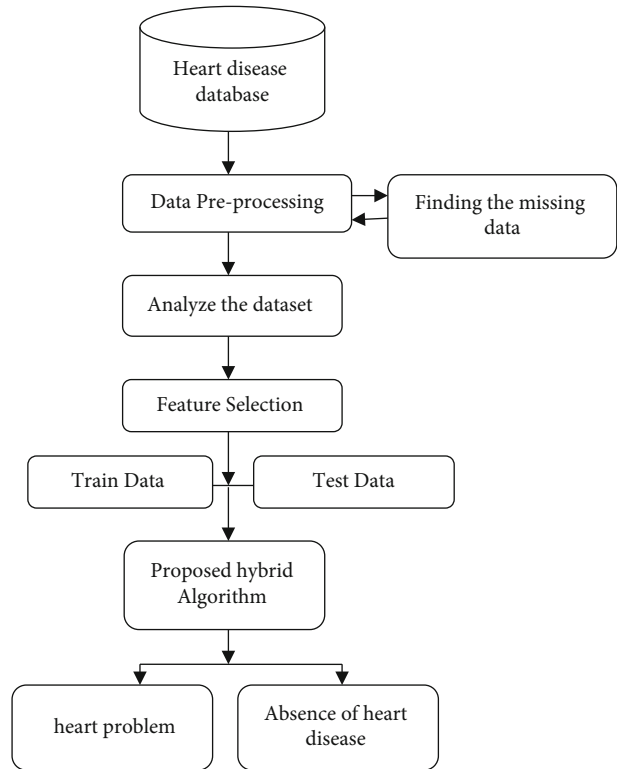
Heart disease database

Data Pre-processing

Finding the missing data

Analyze the dataset

Feature Selection

Train Data

Test Data

Proposed hybrid Algorithm

heart problem

Absence of heart disease